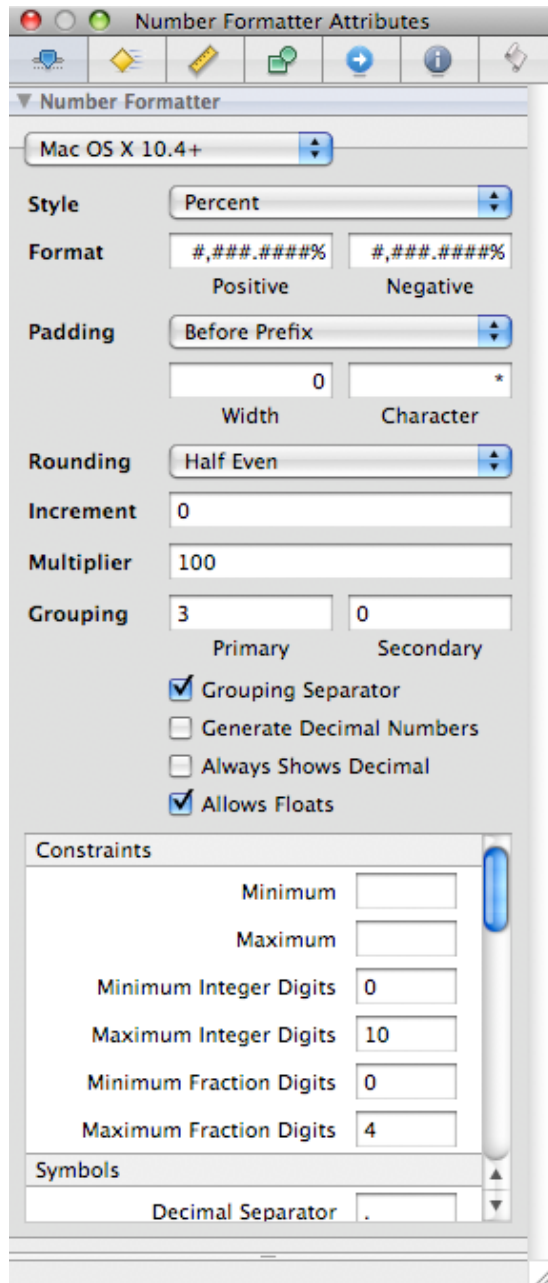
Number Formatter Attributes

▼ Number Formatter

Mac OS X 10.4+

Style Percent

Format #,###.####% #,###.####%
Positive Negative

Padding Before Prefix

0 *
Width Character

Rounding Half Even

Increment 0

Multiplier 100

Grouping 3 0
Primary Secondary

Grouping Separator

Generate Decimal Numbers

Always Shows Decimal

Allows Floats

Constraints

| | |
|---|---|
| Minimum | |
| Maximum | |
| Minimum Integer Digits | 0 |
| Maximum Integer Digits | 10 |
| Minimum Fraction Digits | 0 |
| Maximum Fraction Digits | 4 |

Symbols

Decimal Separator .